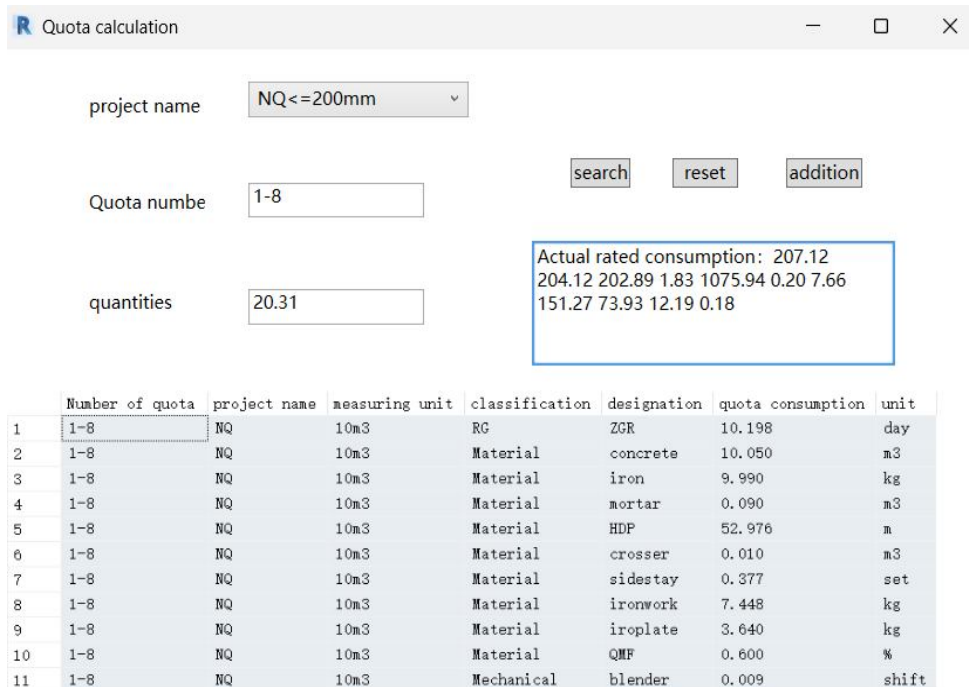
R Quota calculation

project name NQ<=200mm

Quota numbe 1-8

quantities 20.31

search reset addition

Actual rated consumption: 207.12 204.12 202.89 1.83 1075.94 0.20 7.66 151.27 73.93 12.19 0.18

| | Number of quota | project name | measuring unit | classification | designation | quota consumption | unit |
|---|---|---|---|---|---|---|---|
| 1 | 1-8 | NQ | 10m3 | RG | ZGR | 10.198 | day |
| 2 | 1-8 | NQ | 10m3 | Material | concrete | 10.050 | m3 |
| 3 | 1-8 | NQ | 10m3 | Material | iron | 9.990 | kg |
| 4 | 1-8 | NQ | 10m3 | Material | mortar | 0.090 | m3 |
| 5 | 1-8 | NQ | 10m3 | Material | HDP | 52.976 | m |
| 6 | 1-8 | NQ | 10m3 | Material | crosser | 0.010 | m3 |
| 7 | 1-8 | NQ | 10m3 | Material | sidestay | 0.377 | set |
| 8 | 1-8 | NQ | 10m3 | Material | ironwork | 7.448 | kg |
| 9 | 1-8 | NQ | 10m3 | Material | iroplate | 3.640 | kg |
| 10 | 1-8 | NQ | 10m3 | Material | QMF | 0.600 | % |
| 11 | 1-8 | NQ | 10m3 | Mechanical | blender | 0.009 | shift |